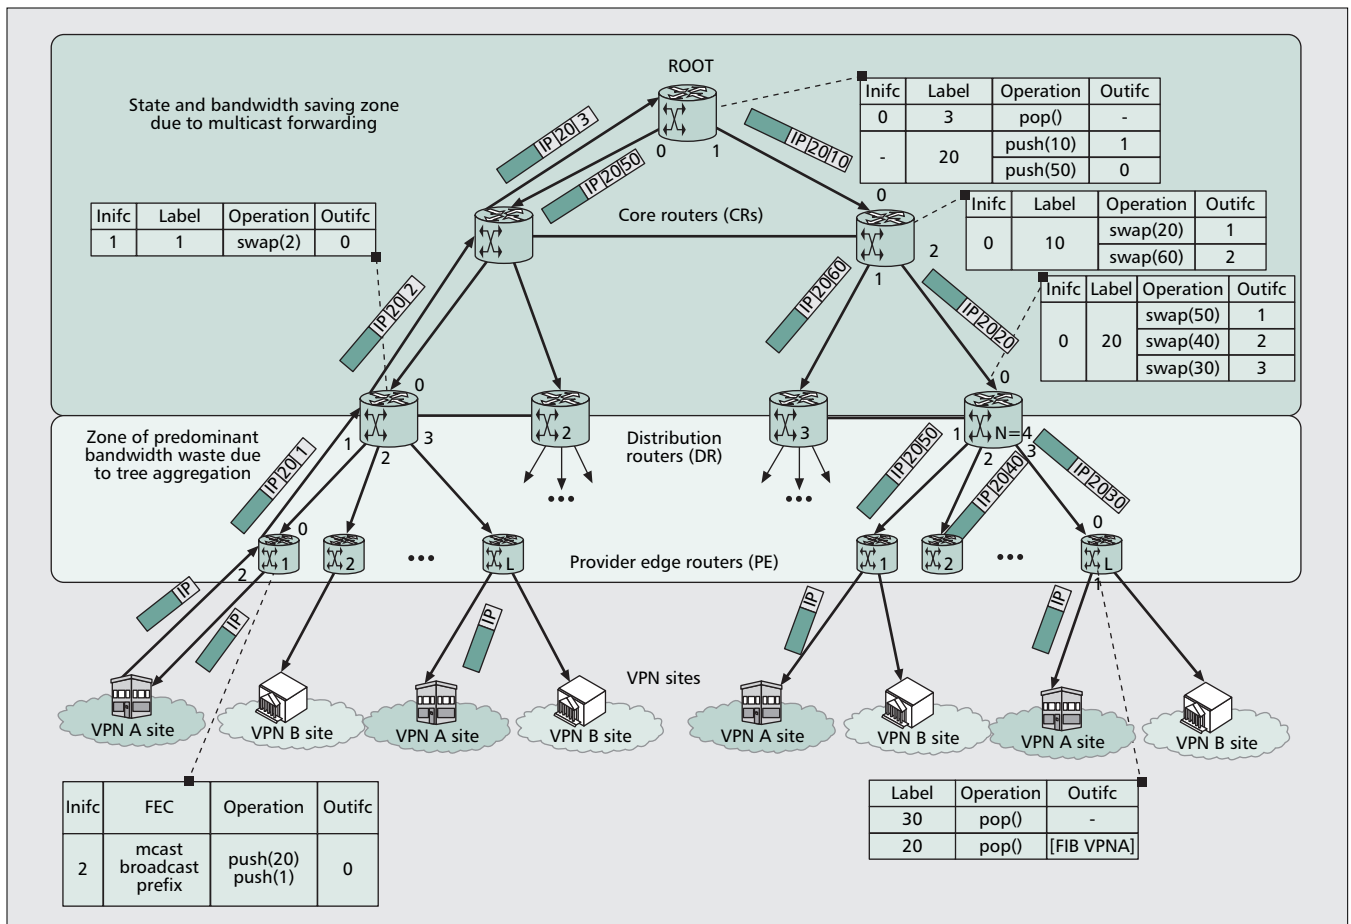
ROOT

State and bandwidth saving zone due to multicast forwarding

| Inifc | Label | Operation | Outifc |
|---|---|---|---|
| 0 | 3 | pop() | - |
| - | 20 | push(10) | 1 |
| | | push(50) | 0 |

IP 20 3

IP 20 10

IP 20 50

0 1

| Inifc | Label | Operation | Outifc |
|---|---|---|---|
| 1 | 1 | swap(2) | 0 |

Core routers (CRs)

0

| Inifc | Label | Operation | Outifc |
|---|---|---|---|
| 0 | 10 | swap(20) | 1 |
| | | swap(60) | 2 |

2

1

| Inifc | Label | Operation | Outifc |
|---|---|---|---|
| 0 | 20 | swap(50) | 1 |
| | | swap(40) | 2 |
| | | swap(30) | 3 |

IP 20 2

IP 20 60

IP 20 20

0

0

Zone of predominant bandwidth waste due to tree aggregation

1 2 3

2

Distribution routers (DR)

3

1 N=4 3

2

IP 20 1

IP 20 50

IP 20 40

IP 20 30

0

1 2 ••• L

Provider edge routers (PE)

1 2 ••• L

0

2

1

IP

IP

IP

IP

IP

VPN sites

VPN A site

VPN B site

VPN A site

VPN B site

VPN A site

VPN B site

VPN A site

VPN B site

| Inifc | FEC | Operation | Outifc |
|---|---|---|---|
| 2 | mcast broadcast prefix | push(20) push(1) | 0 |

| Label | Operation | Outifc |
|---|---|---|
| 30 | pop() | - |
| 20 | pop() | [FIB VPNA] |